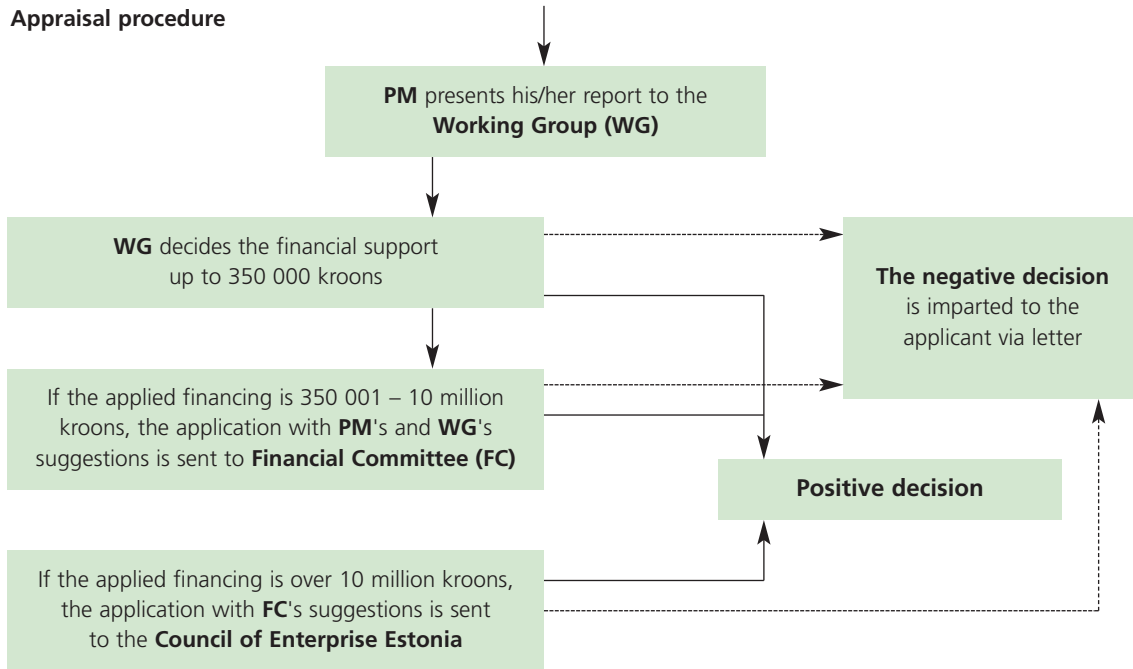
Appraisal procedure

PM presents his/her report to the Working Group (WG)

WG decides the financial support up to 350 000 kroons

The negative decision is imparted to the applicant via letter

If the applied financing is 350 001 – 10 million kroons, the application with PM's and WG's suggestions is sent to Financial Committee (FC)

Positive decision

If the applied financing is over 10 million kroons, the application with FC's suggestions is sent to the Council of Enterprise Estonia